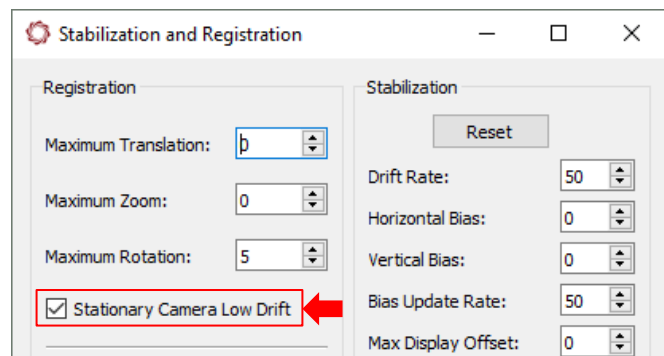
Stabilization and Registration

Registration

Maximum Translation: 0

Maximum Zoom: 0

Maximum Rotation: 5

Stationary Camera Low Drift

Stabilization

Reset

Drift Rate: 50

Horizontal Bias: 0

Vertical Bias: 0

Bias Update Rate: 50

Max Display Offset: 0